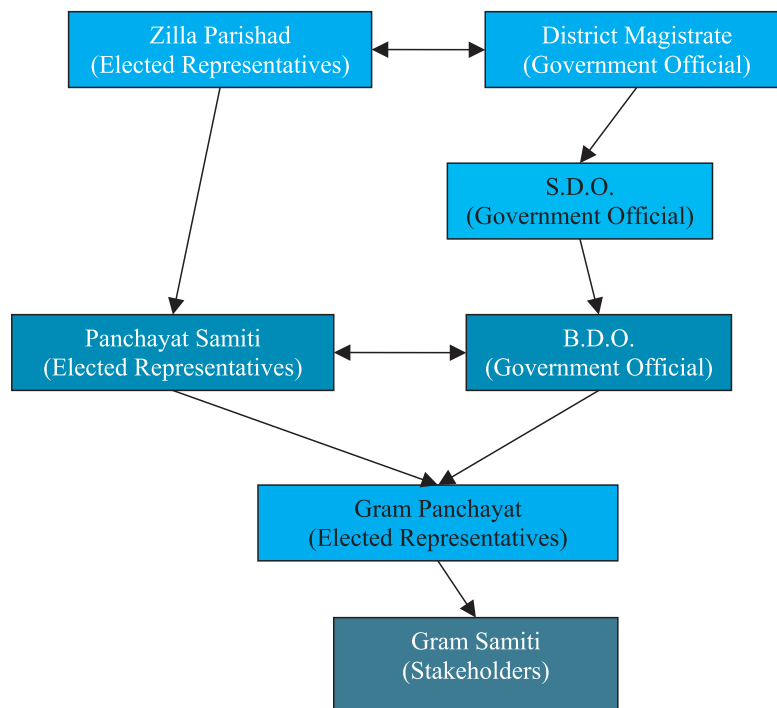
Zilla Parishad
(Elected Representatives)

District Magistrate
(Government Official)

S.D.O.
(Government Official)

Panchayat Samiti
(Elected Representatives)

B.D.O.
(Government Official)

Gram Panchayat
(Elected Representatives)

Gram Samiti
(Stakeholders)